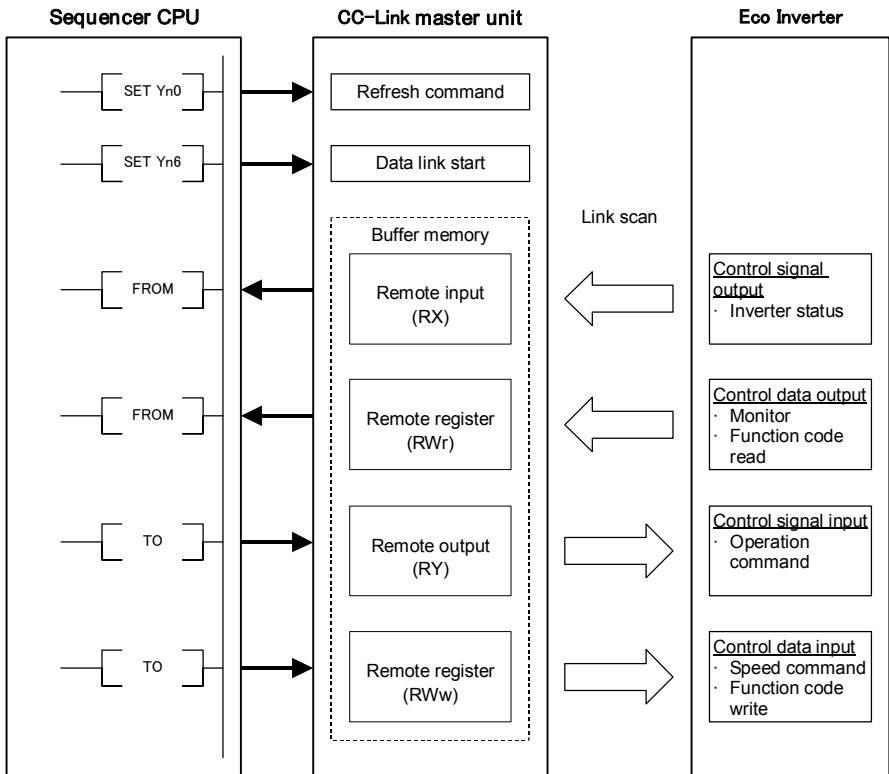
Sequencer CPU

CC-Link master unit

Eco Inverter

SET Yn0

Refresh command

SET Yn6

Data link start

Link scan

Buffer memory

FROM

Remote input (RX)

Control signal output
· Inverter status

FROM

Remote register (RWr)

Control data output
· Monitor
· Function code read

TO

Remote output (RY)

Control signal input
· Operation command

TO

Remote register (RWw)

Control data input
· Speed command
· Function code write